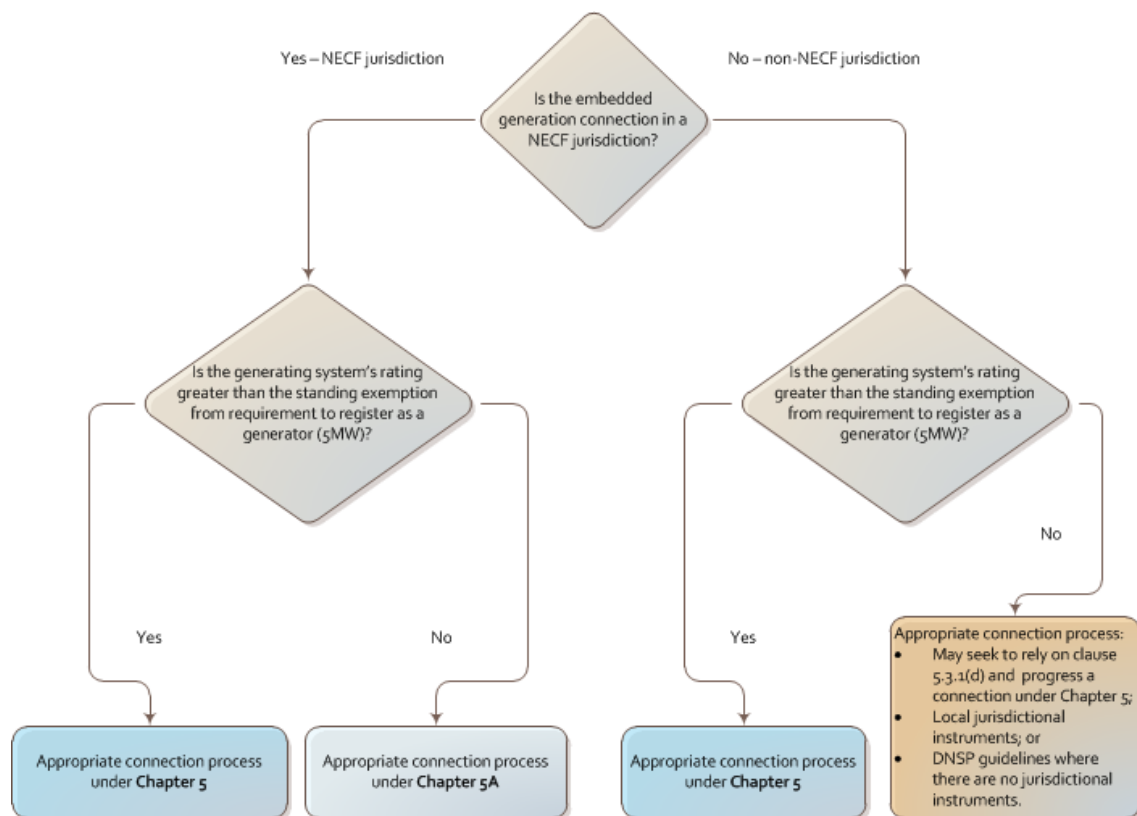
Is the embedded generation connection in a NECF jurisdiction?

Yes – NECF jurisdiction

No – non-NECF jurisdiction

Is the generating system's rating greater than the standing exemption from requirement to register as a generator (5MW)?

Is the generating system's rating greater than the standing exemption from requirement to register as a generator (5MW)?

Yes

No

Yes

No

Appropriate connection process under **Chapter 5**

Appropriate connection process under **Chapter 5A**

Appropriate connection process under **Chapter 5**

Appropriate connection process:
- May seek to rely on clause 5.3.1(d) and progress a connection under Chapter 5;
- Local jurisdictional instruments; or
- DNSP guidelines where there are no jurisdictional instruments.